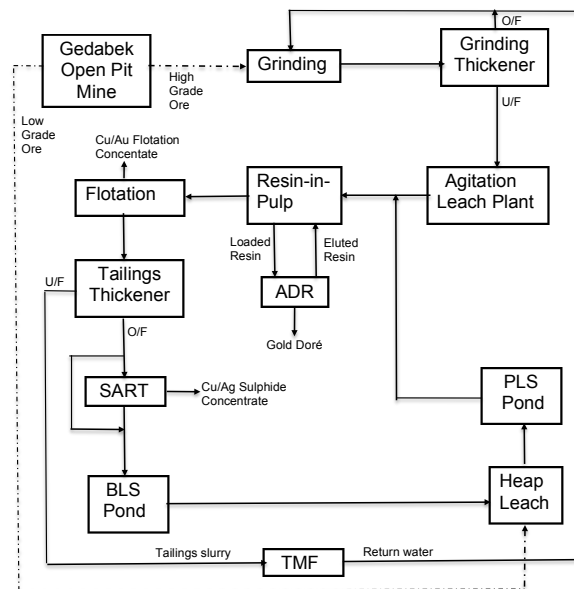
Gedabek Open Pit Mine

High Grade Ore

Grinding

O/F

Grinding Thickener

U/F

Low Grade Ore

Cu/Au Flotation Concentate

Flotation

Resin-in-Pulp

Agitation Leach Plant

Loaded Resin

Eluted Resin

ADR

Gold Doré

U/F

Tailings Thickener

O/F

SART

Cu/Ag Sulphide Concentrate

PLS Pond

BLS Pond

Heap Leach

Tailings slurry

TMF

Return water